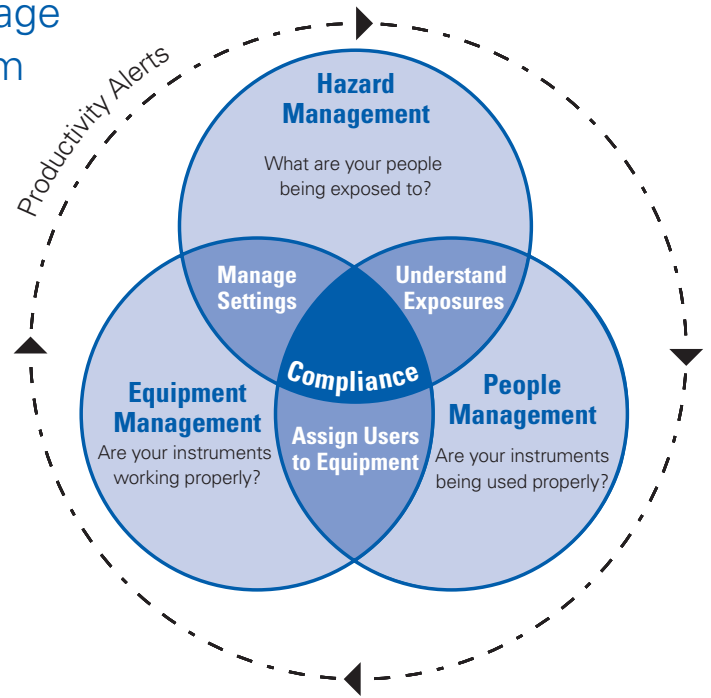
age
m

Productivity Alerts

Hazard Management
What are your people being exposed to?

Manage Settings

Understand Exposures

Compliance

Equipment Management
Are your instruments working properly?

Assign Users to Equipment

People Management
Are your instruments being used properly?